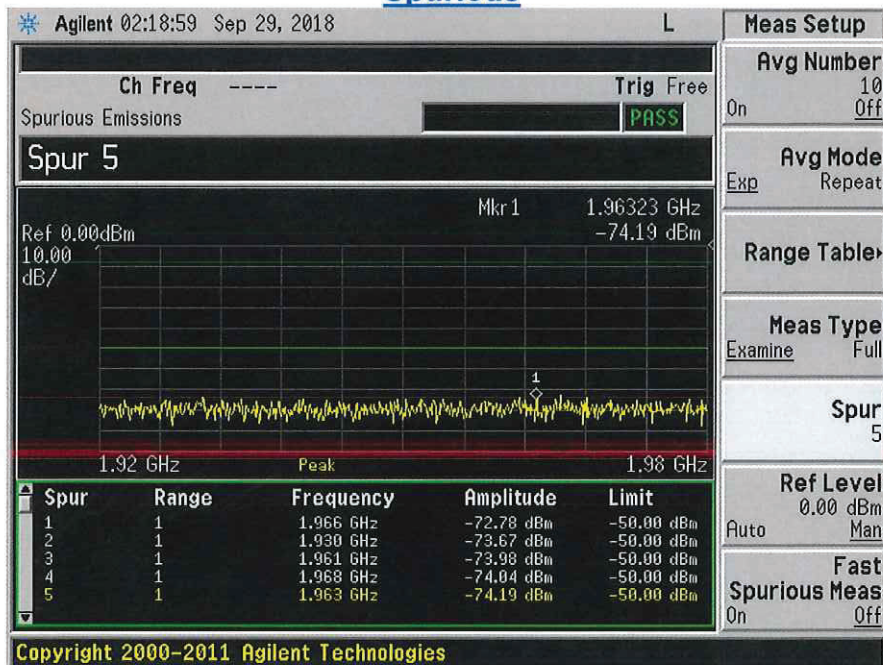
Spurious

Agilent 02:18:59 Sep 29, 2018 L

Ch Freq ---- Trig Free

Spurious Emissions PASS

Spur 5

Mkr1 1.96323 GHz
Ref 0.00dBm -74.19 dBm
10.00
dB/

1

1.92 GHz Peak 1.98 GHz

| Spur | Range | Frequency | Amplitude | Limit |
|---|---|---|---|---|
| 1 | 1 | 1.966 GHz | -72.78 dBm | -50.00 dBm |
| 2 | 1 | 1.930 GHz | -73.67 dBm | -50.00 dBm |
| 3 | 1 | 1.961 GHz | -73.98 dBm | -50.00 dBm |
| 4 | 1 | 1.968 GHz | -74.04 dBm | -50.00 dBm |
| 5 | 1 | 1.963 GHz | -74.19 dBm | -50.00 dBm |

Copyright 2000-2011 Agilent Technologies

Meas Setup

Avg Number
10
On Off

Avg Mode
Exp Repeat

Range Table▸

Meas Type
Examine Full

Spur
5

Ref Level
0.00 dBm
Auto Man

Fast
Spurious Meas
On Off